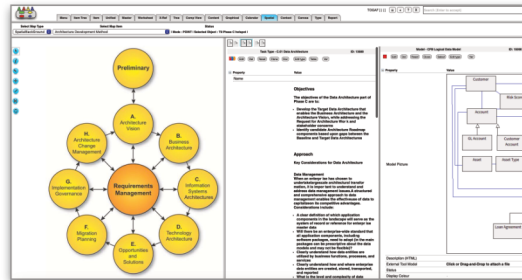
Menu | New Tree | New | Unfold | Master | Worksheet | E-Tell | Tree | Cross View | Content | Dropdown | Calendar | Spatial | Context | Convey | Type | Report

TONIGHT [1:1]

Select Map Type | Select Map Item | Status

SpatialNetGround | Architecture Development Method | 1 Mode : POINT • Selected Object : 73 Phase C Output 1

Preliminary

A. Architecture Vision

B. Business Architecture

C. Information Systems Architectures

D. Technology Architecture

E. Opportunities and Solutions

F. Migration Planning

G. Implementation Governance

H. Architecture Change Management

Requirements Management

Task Type : C.2.1 Data Architecture | ID : 10680

Property | Value

Name

Objectives

The objectives of the Data Architecture part of Phase C are to:

Develop the Target Data Architecture that enables the Business Architecture and the Architecture Vision, while addressing the Request for Architecture Work and stakeholder concerns
Identify candidate Architecture Roadmap components based upon gaps between the Baseline and Target Data Architectures

Approach

Key Considerations for Data Architecture

Data Management
When an enterprise has chosen to undertake large-scale architectural transformation, it is important to understand and address data management issues. A structured and comprehensive approach to data management enables the effective use of data to capitalize on its competitive advantages.
Considerations include:

A clear definition of which application components in the landscape will serve as the system of record or reference for enterprise master data
Will there be an enterprise-wide standard that all application components, including software packages, need to adopt (in the main packages can be prescriptive about the data models and may not be flexible)?
Clearly understand how data entities are utilized by business functions, processes, and services
Clearly understand how and where enterprise data entities are created, stored, transported, and reported
What is the level and complexity of data

Model : CFN Logical Data Model | ID : 10686

Property | Value

Customer

Risk Score

Account

BL Account

Customer Account

Asset

Asset Type

Loan Agreement

Model Picture

Description (HTML)
External Text Model | Click or Drag-and-Drop to attach a file
Status
Display Colour